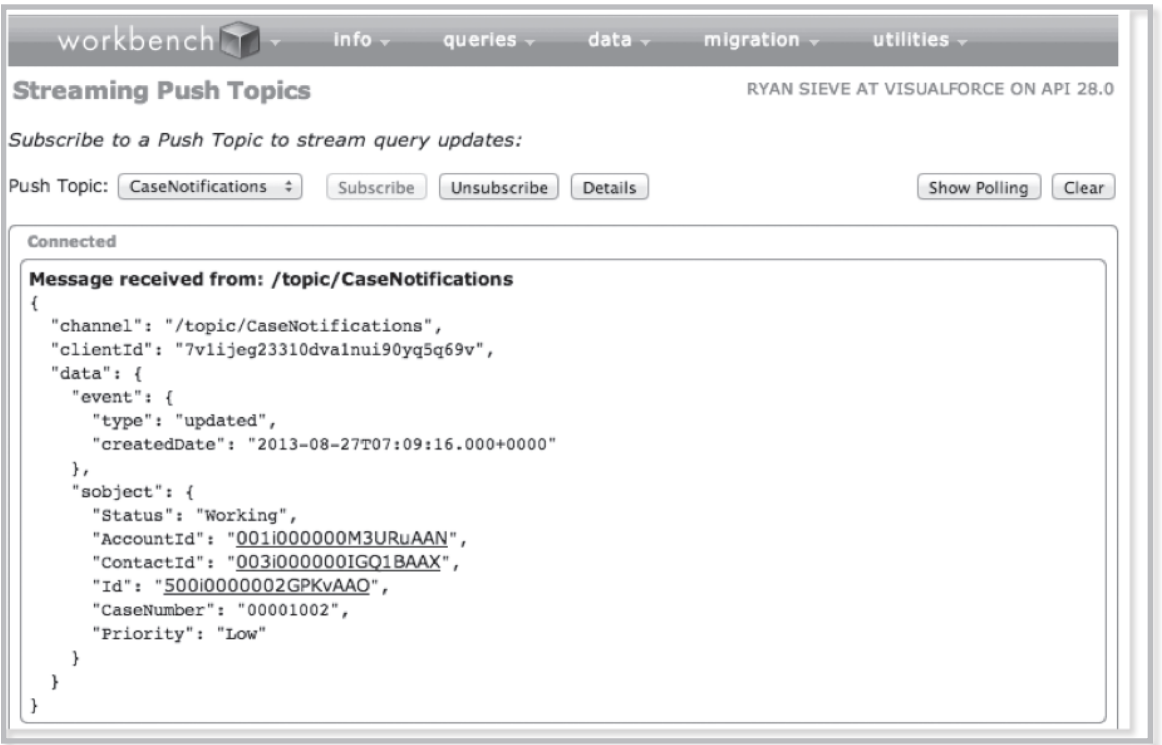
workbench info queries data migration utilities

Streaming Push Topics

RYAN SIEVE AT VISUALFORCE ON API 28.0

Subscribe to a Push Topic to stream query updates:

Push Topic: CaseNotifications Subscribe Unsubscribe Details Show Polling Clear

Connected

Message received from: /topic/CaseNotifications
{
"channel": "/topic/CaseNotifications",
"clientId": "7v1ijeg23310dva1nui90yq5q69v",
"data": {
"event": {
"type": "updated",
"createdDate": "2013-08-27T07:09:16.000+0000"
},
"sobject": {
"Status": "Working",
"AccountId": "001i000000M3URuAAN",
"ContactId": "003i000000IGQ1BAAX",
"Id": "500i0000002GPKvAAO",
"CaseNumber": "00001002",
"Priority": "Low"
}
}
}